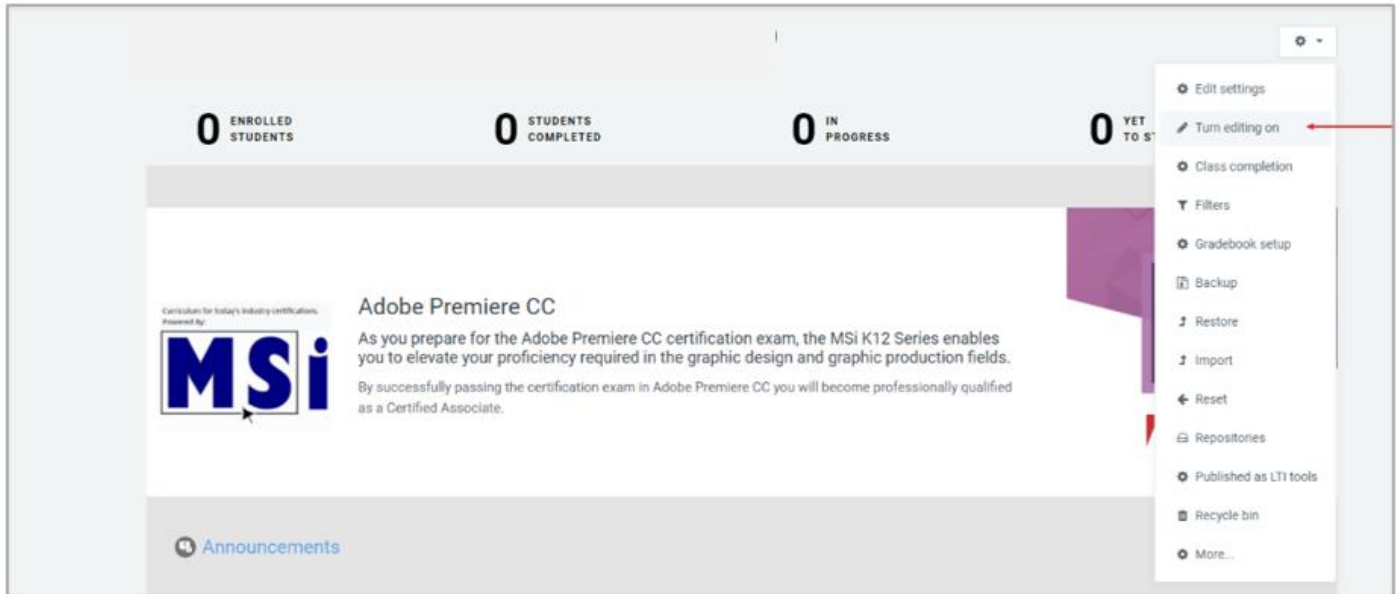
0 ENROLLED STUDENTS

0 STUDENTS COMPLETED

0 IN PROGRESS

0 YET TO S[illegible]

Edit settings
Turn editing on
Class completion
Filters
Gradebook setup
Backup
Restore
Import
Reset
Repositories
Published as LTI tools
Recycle bin
More...

Curriculum for today's industry certification. Powered by:

MSi

Adobe Premiere CC

As you prepare for the Adobe Premiere CC certification exam, the MSi K12 Series enables you to elevate your proficiency required in the graphic design and graphic production fields.

By successfully passing the certification exam in Adobe Premiere CC you will become professionally qualified as a Certified Associate.

Announcements